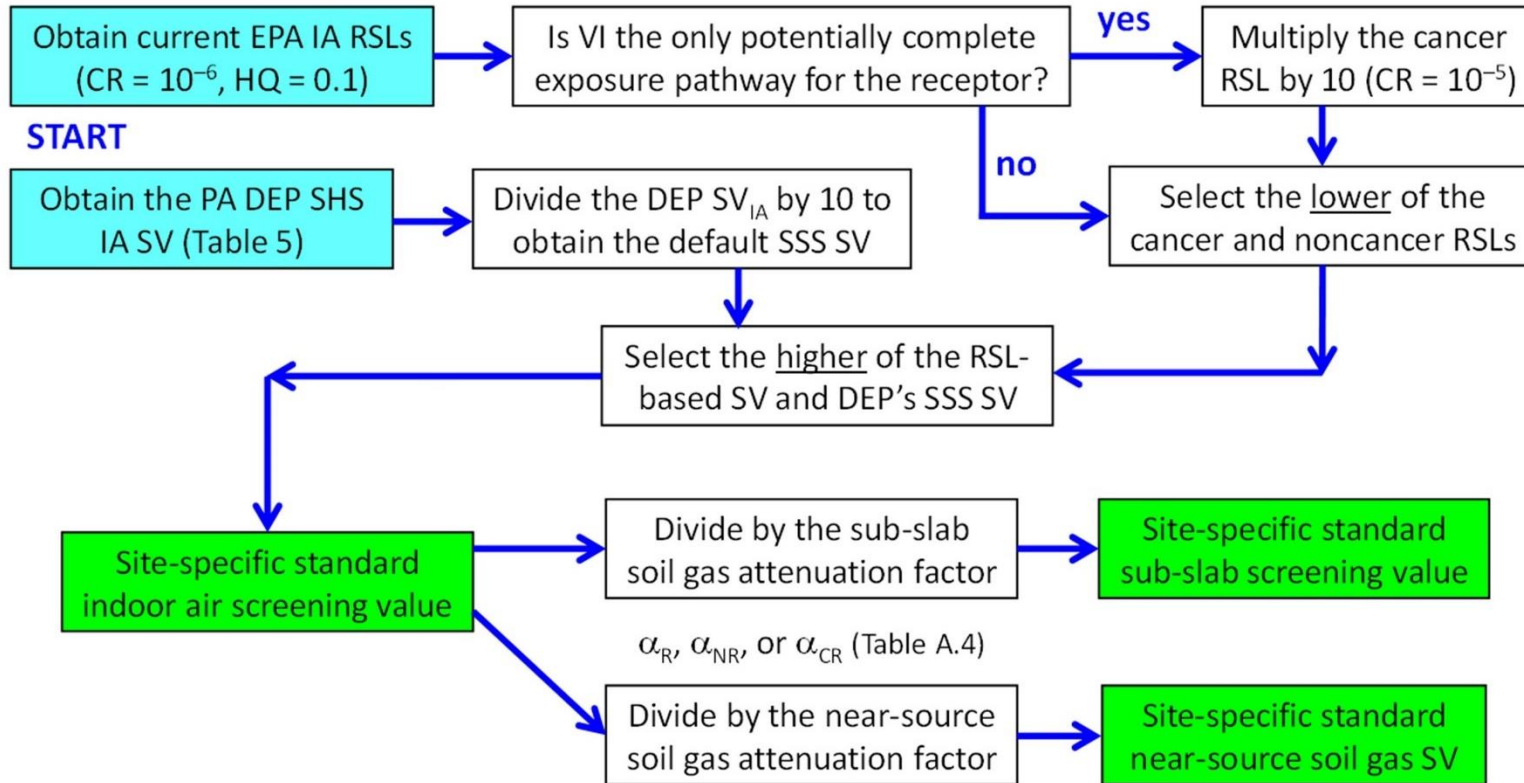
Obtain current EPA IA RSLs (CR = $10^{-6}$, HQ = 0.1)

START

Is VI the only potentially complete exposure pathway for the receptor?

yes

Multiply the cancer RSL by 10 (CR = $10^{-5}$)

no

Select the lower of the cancer and noncancer RSLs

Obtain the PA DEP SHS IA SV (Table 5)

Divide the DEP $SV_{IA}$ by 10 to obtain the default SSS SV

Select the higher of the RSL-based SV and DEP's SSS SV

Site-specific standard indoor air screening value

Divide by the sub-slab soil gas attenuation factor

Site-specific standard sub-slab screening value

$\alpha_{R}$, $\alpha_{NR}$, or $\alpha_{CR}$ (Table A.4)

Divide by the near-source soil gas attenuation factor

Site-specific standard near-source soil gas SV